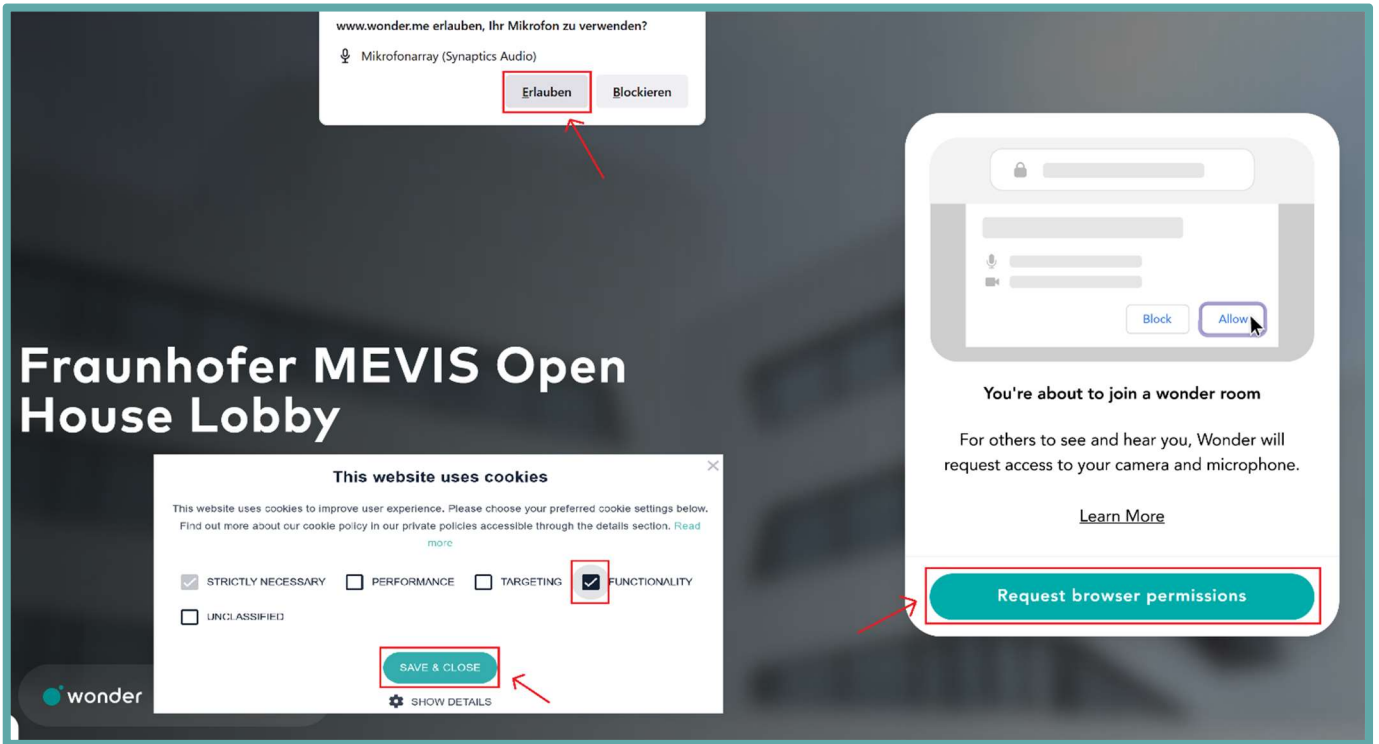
www.wonder.me erlauben, Ihr Mikrofon zu verwenden?

Mikrofonarray (Synaptics Audio)

Erlauben Blockieren

Block Allow

You're about to join a wonder room

For others to see and hear you, Wonder will request access to your camera and microphone.

Learn More

Request browser permissions

Fraunhofer MEVIS Open House Lobby

This website uses cookies

This website uses cookies to improve user experience. Please choose your preferred cookie settings below. Find out more about our cookie policy in our private policies accessible through the details section. Read more

STRICTLY NECESSARY PERFORMANCE TARGETING FUNCTIONALITY

UNCLASSIFIED

SAVE & CLOSE

SHOW DETAILS

wonder